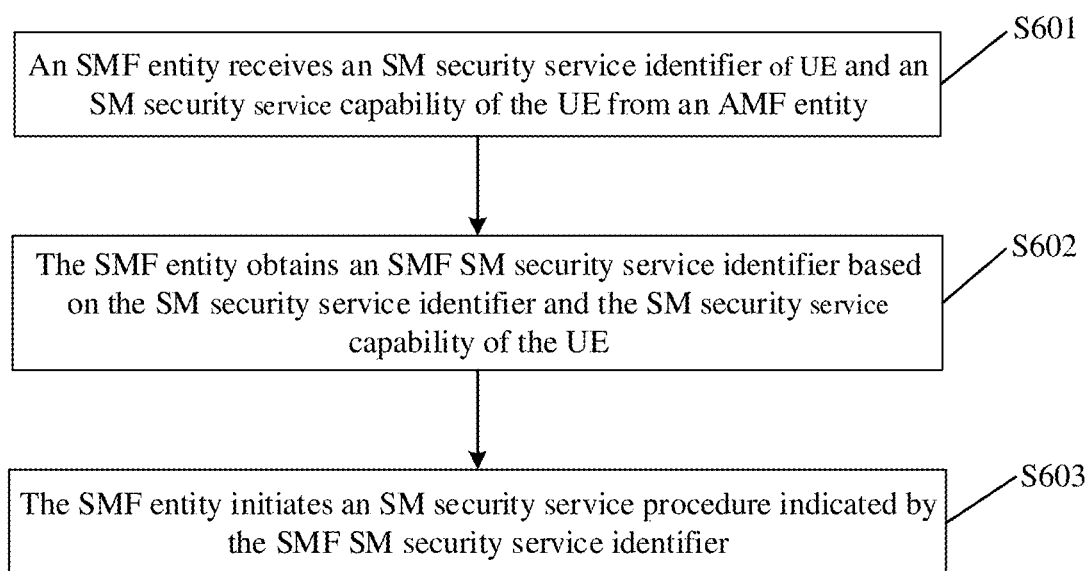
An SMF entity receives an SM security service identifier of UE and an SM security service capability of the UE from an AMF entity

S601

The SMF entity obtains an SMF SM security service identifier based on the SM security service identifier and the SM security service capability of the UE

S602

The SMF entity initiates an SM security service procedure indicated by the SMF SM security service identifier

S603